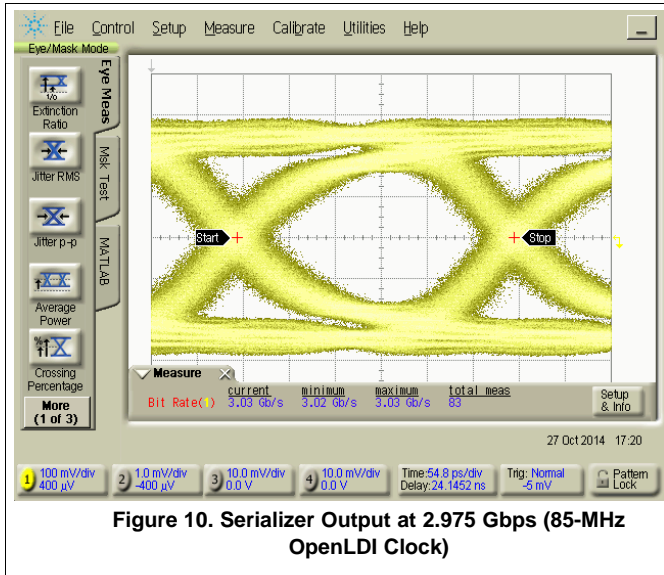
File Control Setup Measure Calibrate Utilities Help

Eye/Mask Mode

Eye Meas

Msk Test

MATLAB

1/0

Extinction Ratio

Jitter RMS

Jitter p-p

Average Power

Crossing Percentage

More (1 of 3)

Start

Stop

Measure

| | current | minimum | maximum | total meas |
|---|---|---|---|---|
| Bit Rate(1) | 3.03 Gb/s | 3.02 Gb/s | 3.03 Gb/s | 83 |

Setup & Info

27 Oct 2014 17:20

1 100 mV/div 400 µV

2 1.0 mV/div -400 µV

3 10.0 mV/div 0.0 V

4 10.0 mV/div 0.0 V

Time:54.8 ps/div Delay:24.1452 ns

Trig: Normal -5 mV

Pattern Lock

Figure 10. Serializer Output at 2.975 Gbps (85-MHz OpenLDI Clock)